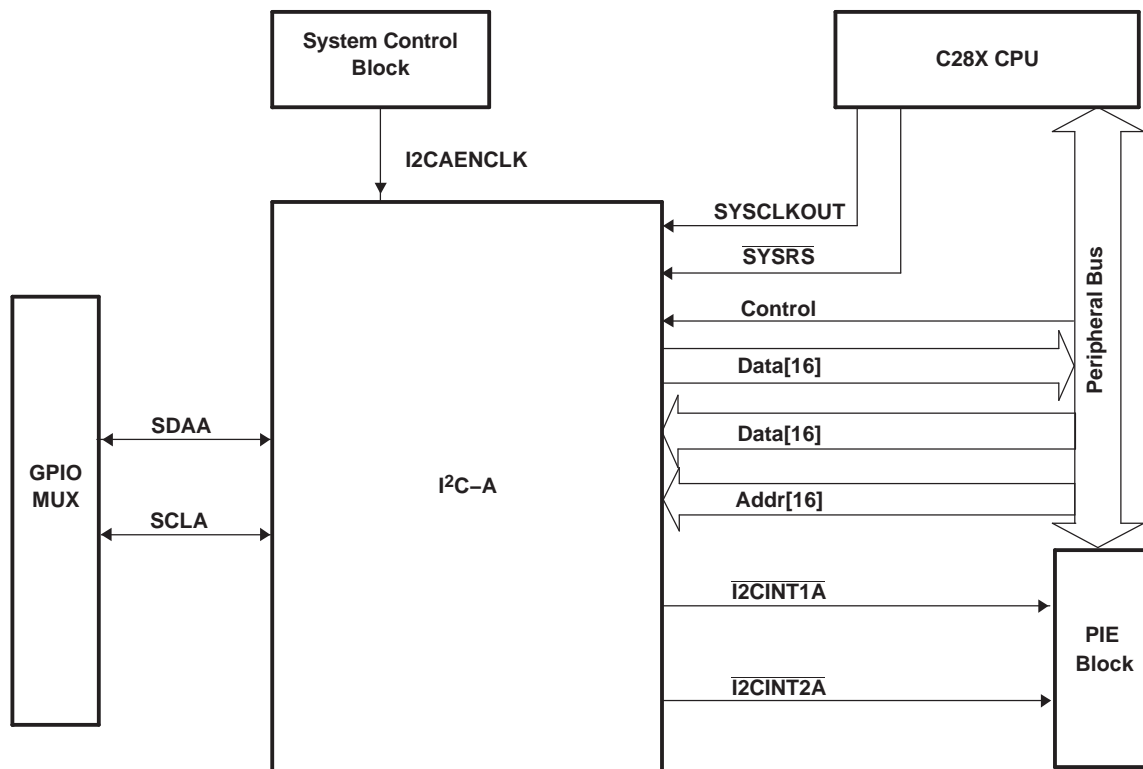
System Control Block

C28X CPU

I2CAENCLK

SYSCLKOUT

$\overline{SYSRS}$

Control

Data[16]

Data[16]

Addr[16]

Peripheral Bus

GPIO MUX

SDAA

SCLA

I$^2$C−A

$\overline{I2CINT1A}$

$\overline{I2CINT2A}$

PIE Block